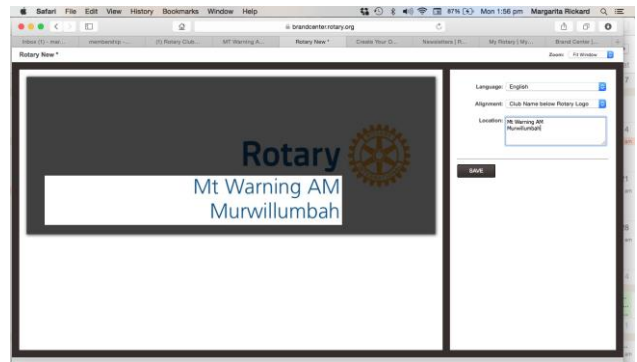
Safari File Edit View History Bookmarks Window Help
87% Mon 1:56 pm Margarita Rickard
brandcenter.rotary.org
Inbox (1) - mai... | membership -... | (1) Rotary Club... | MT Warning A... | Rotary New * | Create Your D... | Newsletters | R... | My Rotary | My... | Brand Center |...
Rotary New *
Zoom: Fit Window
Rotary
Mt Warning AM
Murwillumbah
Language: English
Alignment: Club Name below Rotary Logo
Location: Mt Warning AM
Murwillumbah
SAVE